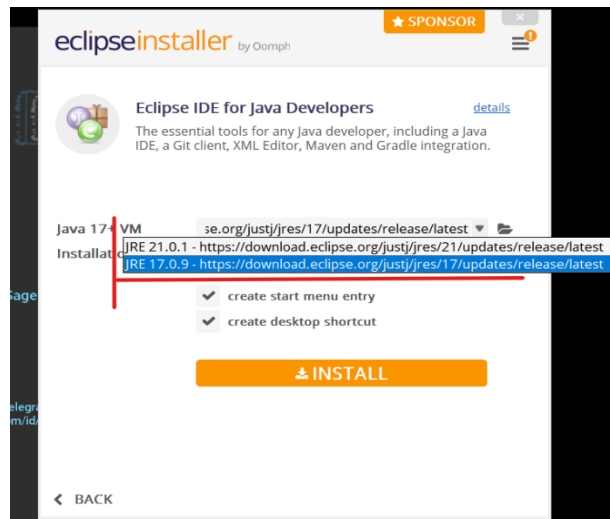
SPONSOR

eclipseinstaller by Oomph

Eclipse IDE for Java Developers

details

The essential tools for any Java developer, including a Java IDE, a Git client, XML Editor, Maven and Gradle integration.

Java 17+ VM

se.org/justj/jres/17/updates/release/latest

Installatio

JRE 21.0.1 - https://download.eclipse.org/justj/jres/21/updates/release/latest

JRE 17.0.9 - https://download.eclipse.org/justj/jres/17/updates/release/latest

create start menu entry

create desktop shortcut

INSTALL

BACK

sage

elegra
om/id/